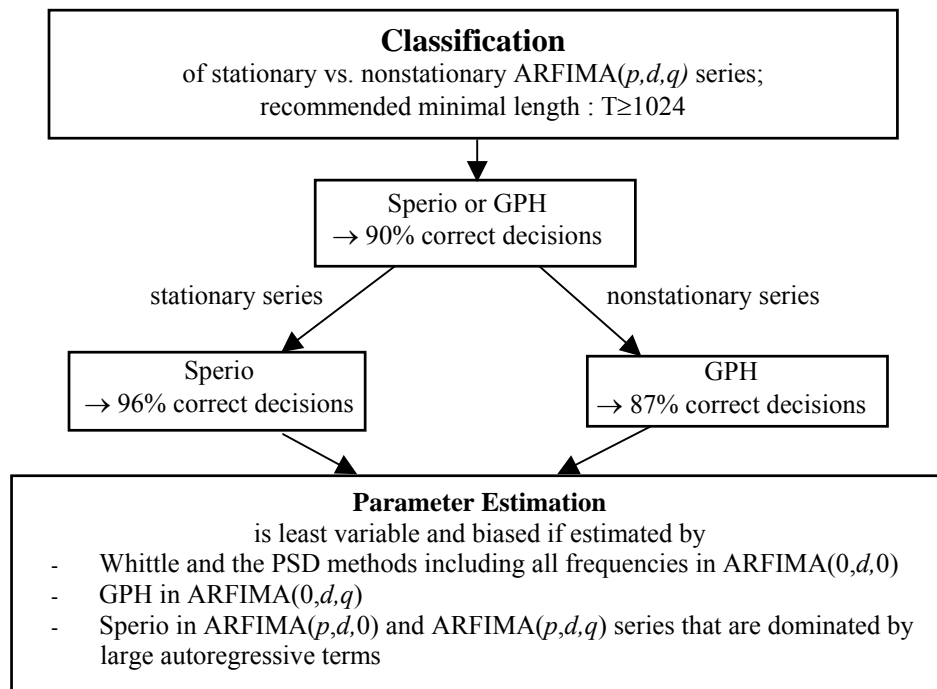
**Classification**
of stationary vs. nonstationary ARFIMA(*p,d,q)* series;
recommended minimal length : T≥1024

Sperio or GPH
→ 90% correct decisions

stationary series

nonstationary series

Sperio
→ 96% correct decisions

GPH
→ 87% correct decisions

**Parameter Estimation**
is least variable and biased if estimated by
- Whittle and the PSD methods including all frequencies in ARFIMA(0,*d,*0)
- GPH in ARFIMA(0,*d,q*)
- Sperio in ARFIMA(*p,d,*0) and ARFIMA(*p,d,q*) series that are dominated by large autoregressive terms